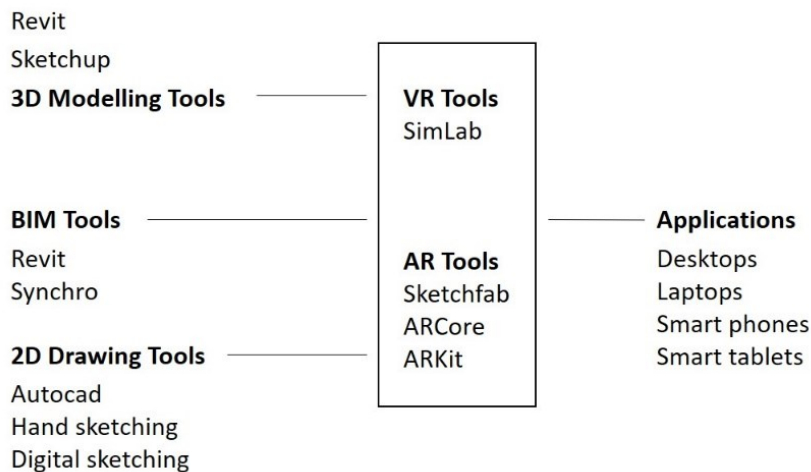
Revit
Sketchup
**3D Modelling Tools**

**BIM Tools**
Revit
Synchro

**2D Drawing Tools**
Autocad
Hand sketching
Digital sketching

**VR Tools**
SimLab

**AR Tools**
Sketchfab
ARCore
ARKit

**Applications**
Desktops
Laptops
Smart phones
Smart tablets